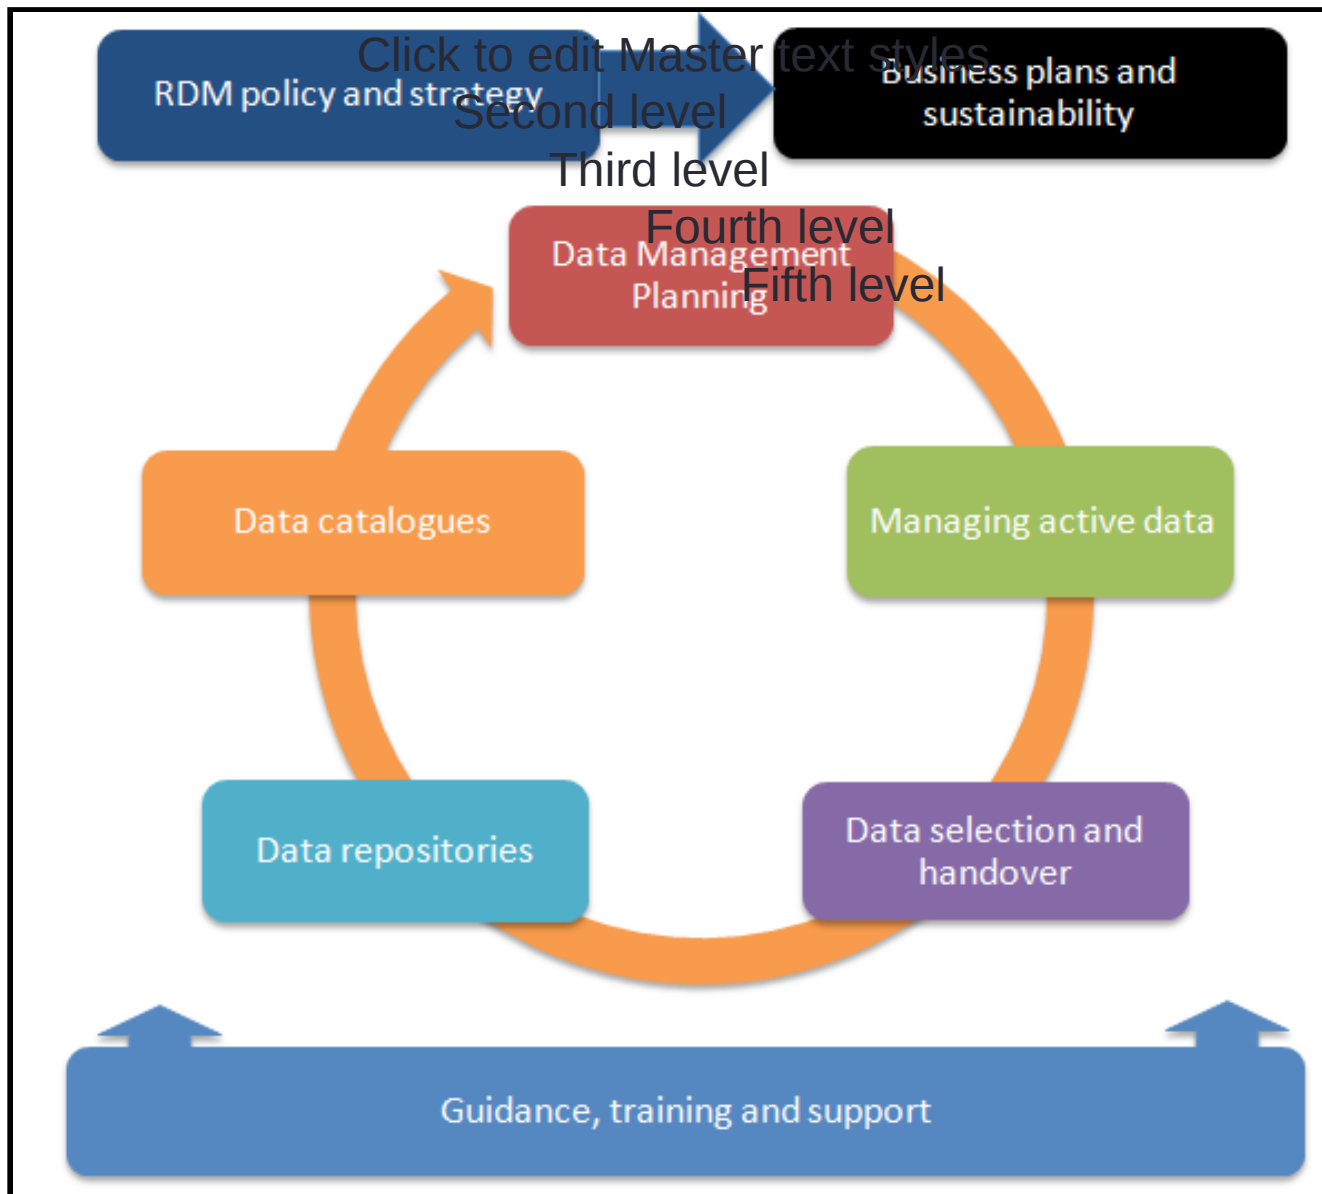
RDM policy and strategy

Business plans and sustainability

Click to edit Master text styles
Second level
Third level
Fourth level
Fifth level

Data Management Planning

Data catalogues

Managing active data

Data repositories

Data selection and handover

Guidance, training and support